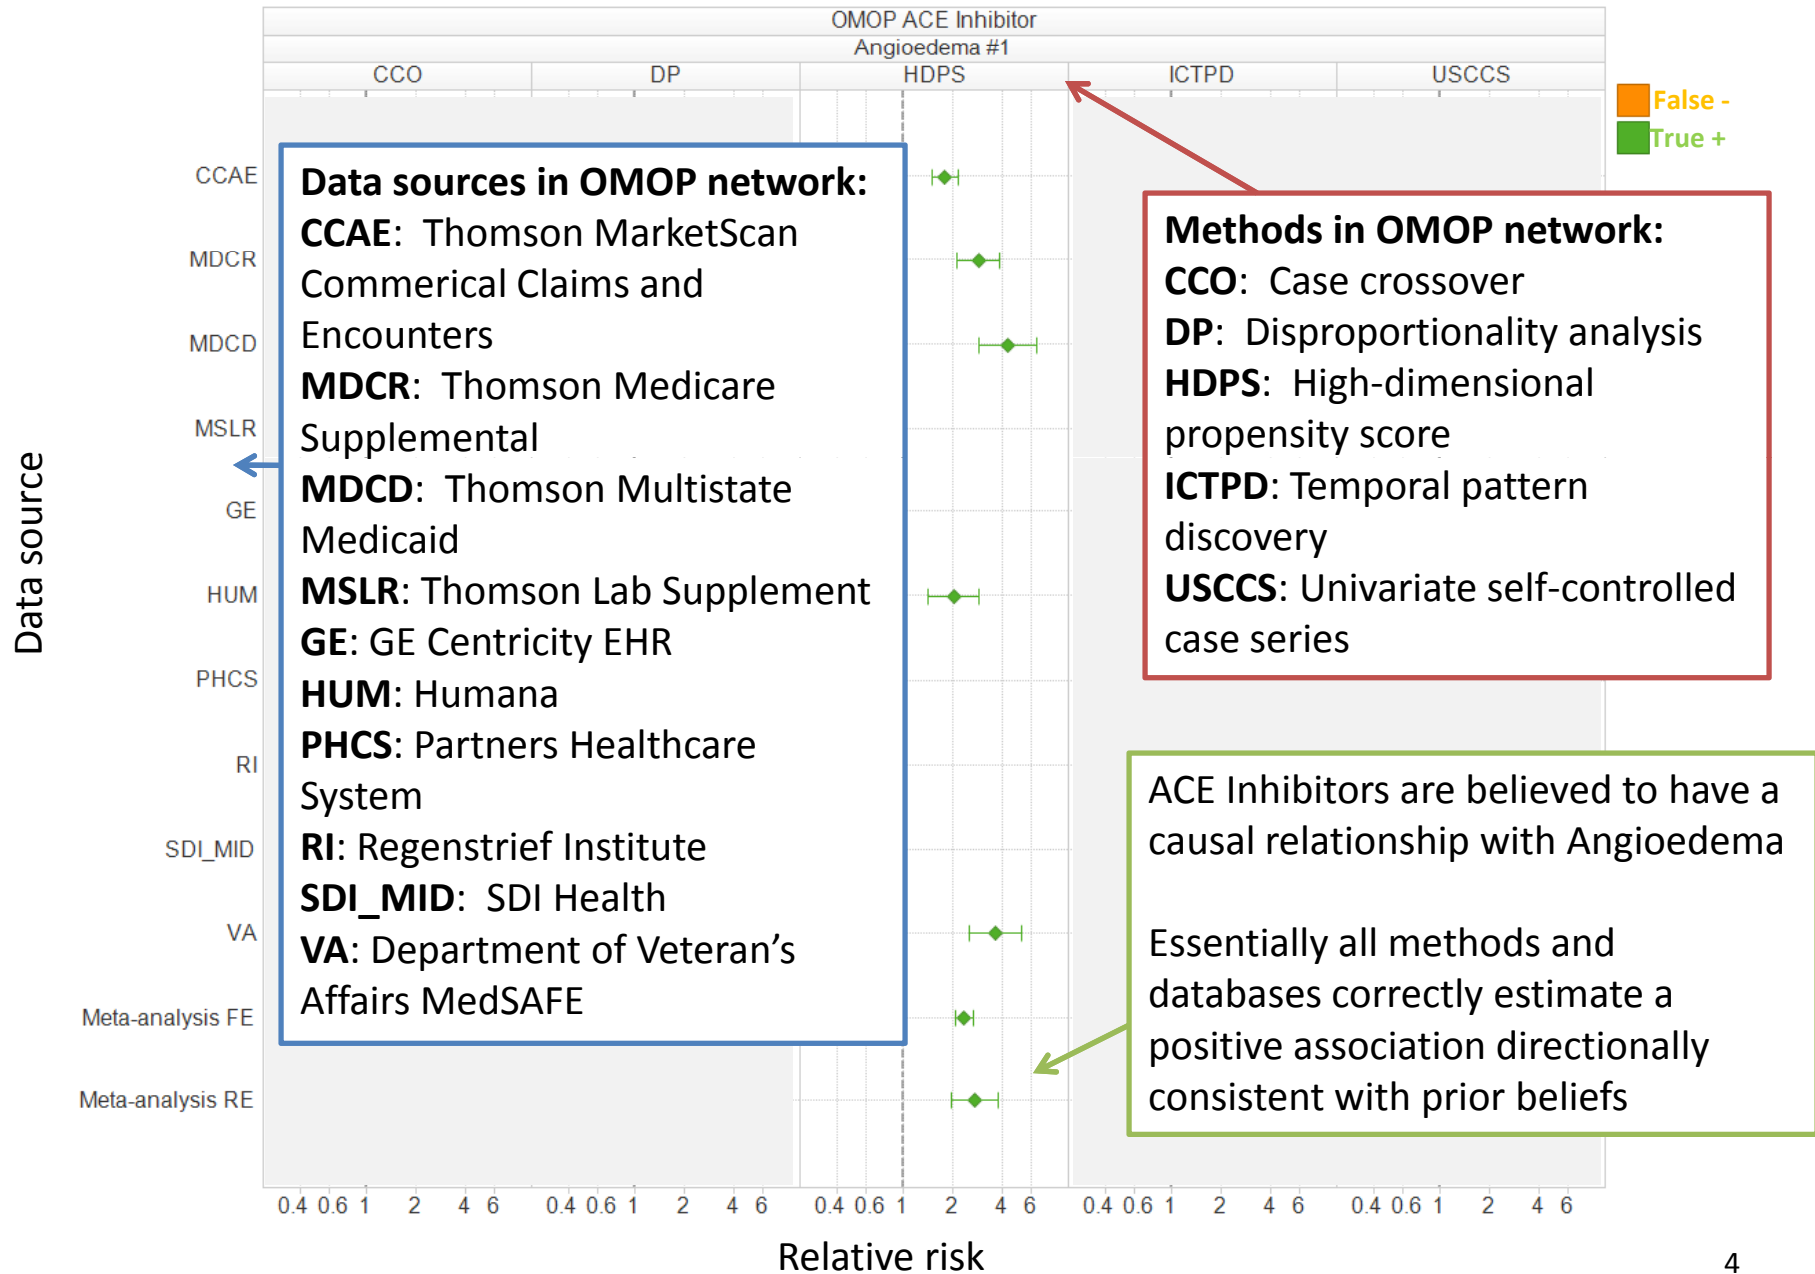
OMOP ACE Inhibitor
Angioedema #1

| CCO | DP | HDPS | ICTPD | USCCS |
|---|---|---|---|---|

False -
True +

Data source

CCAE
MDCR
MDCD
MSLR
GE
HUM
PHCS
RI
SDI_MID
VA
Meta-analysis FE
Meta-analysis RE

**Data sources in OMOP network:**
**CCAE**: Thomson MarketScan Commerical Claims and Encounters
**MDCR**: Thomson Medicare Supplemental
**MDCD**: Thomson Multistate Medicaid
**MSLR**: Thomson Lab Supplement
**GE**: GE Centricity EHR
**HUM**: Humana
**PHCS**: Partners Healthcare System
**RI**: Regenstrief Institute
**SDI_MID**: SDI Health
**VA**: Department of Veteran's Affairs MedSAFE

**Methods in OMOP network:**
**CCO**: Case crossover
**DP**: Disproportionality analysis
**HDPS**: High-dimensional propensity score
**ICTPD**: Temporal pattern discovery
**USCCS**: Univariate self-controlled case series

ACE Inhibitors are believed to have a causal relationship with Angioedema

Essentially all methods and databases correctly estimate a positive association directionally consistent with prior beliefs

0.4 0.6 1 2 4 6 0.4 0.6 1 2 4 6 0.4 0.6 1 2 4 6 0.4 0.6 1 2 4 6 0.4 0.6 1 2 4 6

Relative risk

4